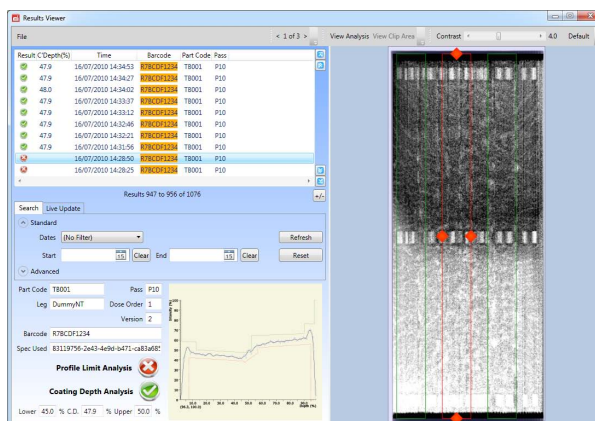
Results Viewer

File

< 1 of 3 >

View Analysis View Clip Area

Contrast

4.0 Default

| Result | C'Depth(%) | Time | Barcode | Part Code | Pass |
|---|---|---|---|---|---|
| | 47.9 | 16/07/2010 14:34:53 | R7BCDF1234 | TB001 | P10 |
| | 47.9 | 16/07/2010 14:34:27 | R7BCDF1234 | TB001 | P10 |
| | 48.0 | 16/07/2010 14:34:02 | R7BCDF1234 | TB001 | P10 |
| | 47.9 | 16/07/2010 14:33:37 | R7BCDF1234 | TB001 | P10 |
| | 47.9 | 16/07/2010 14:33:12 | R7BCDF1234 | TB001 | P10 |
| | 47.9 | 16/07/2010 14:32:46 | R7BCDF1234 | TB001 | P10 |
| | 47.9 | 16/07/2010 14:32:21 | R7BCDF1234 | TB001 | P10 |
| | 47.9 | 16/07/2010 14:31:56 | R7BCDF1234 | TB001 | P10 |
| | | 16/07/2010 14:28:50 | R7BCDF1234 | TB001 | P10 |
| | | 16/07/2010 14:28:25 | R7BCDF1234 | TB001 | P10 |

Results 947 to 956 of 1076

+/-

Search Live Update

Standard

Dates (No Filter)

Refresh

Start 15 Clear End 15 Clear

Reset

Advanced

Part Code TB001 Pass P10

Leg DummyNT Dose Order 1

Version 2

Barcode R7BCDF1234

Spec Used 83119756-2e43-4e9d-b471-ca83a685

Profile Limit Analysis

Coating Depth Analysis

Lower 45.0 % C.D. 47.9 % Upper 50.0 %